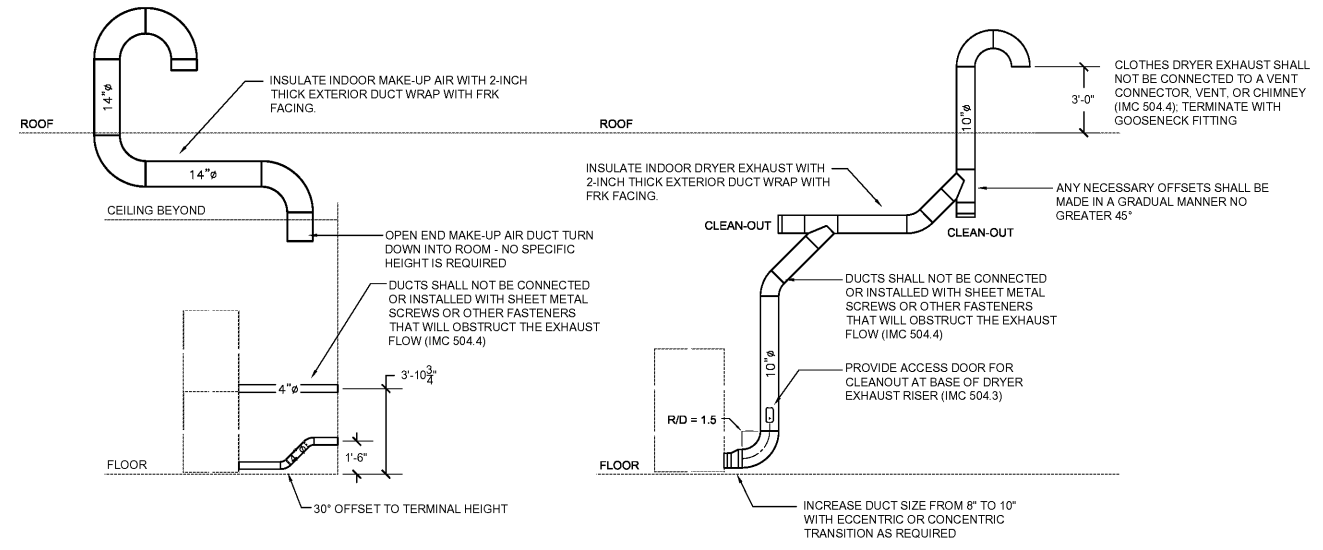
INSULATE INDOOR MAKE-UP AIR WITH 2-INCH THICK EXTERIOR DUCT WRAP WITH FRK FACING.

14"ø

ROOF

14"ø

CEILING BEYOND

OPEN END MAKE-UP AIR DUCT TURN DOWN INTO ROOM - NO SPECIFIC HEIGHT IS REQUIRED

DUCTS SHALL NOT BE CONNECTED OR INSTALLED WITH SHEET METAL SCREWS OR OTHER FASTENERS THAT WILL OBSTRUCT THE EXHAUST FLOW (IMC 504.4)

4"ø

3'-10$\frac{3}{4}$"

1'-6"

FLOOR

30° OFFSET TO TERMINAL HEIGHT

CLOTHES DRYER EXHAUST SHALL NOT BE CONNECTED TO A VENT CONNECTOR, VENT, OR CHIMNEY (IMC 504.4); TERMINATE WITH GOOSENECK FITTING

3'-0"

10"ø

ROOF

INSULATE INDOOR DRYER EXHAUST WITH 2-INCH THICK EXTERIOR DUCT WRAP WITH FRK FACING.

ANY NECESSARY OFFSETS SHALL BE MADE IN A GRADUAL MANNER NO GREATER 45°

CLEAN-OUT

CLEAN-OUT

DUCTS SHALL NOT BE CONNECTED OR INSTALLED WITH SHEET METAL SCREWS OR OTHER FASTENERS THAT WILL OBSTRUCT THE EXHAUST FLOW (IMC 504.4)

10"ø

PROVIDE ACCESS DOOR FOR CLEANOUT AT BASE OF DRYER EXHAUST RISER (IMC 504.3)

R/D = 1.5

FLOOR

INCREASE DUCT SIZE FROM 8" TO 10" WITH ECCENTRIC OR CONCENTRIC TRANSITION AS REQUIRED